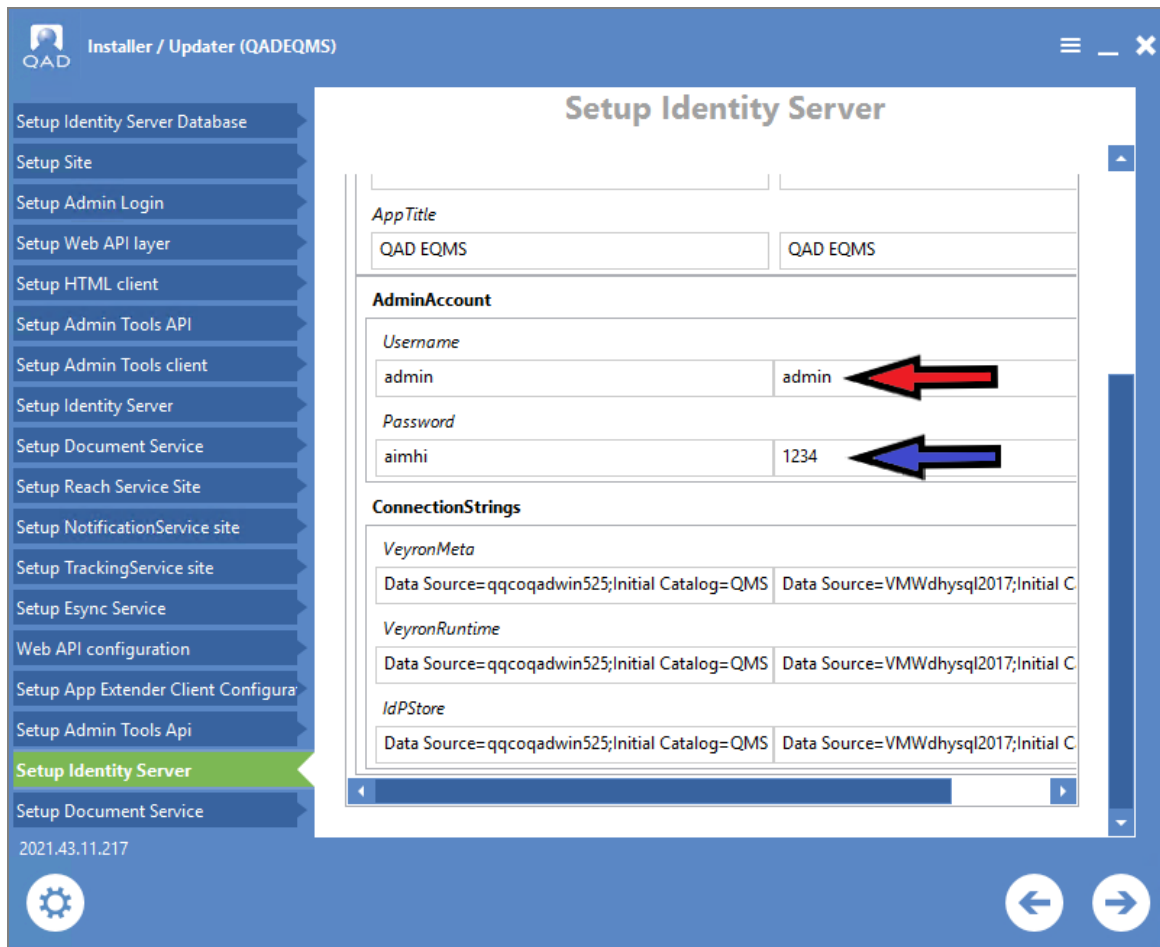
QAD

Installer / Updater (QADEQMS)

Setup Identity Server Database
Setup Site
Setup Admin Login
Setup Web API layer
Setup HTML client
Setup Admin Tools API
Setup Admin Tools client
Setup Identity Server
Setup Document Service
Setup Reach Service Site
Setup NotificationService site
Setup TrackingService site
Setup Esync Service
Web API configuration
Setup App Extender Client Configura
Setup Admin Tools Api
Setup Identity Server
Setup Document Service

2021.43.11.217

Setup Identity Server

AppTitle

| QAD EQMS | QAD EQMS |
|---|---|

AdminAccount

Username

| admin | admin |
|---|---|

Password

| aimhi | 1234 |
|---|---|

ConnectionStrings

VeyronMeta

| Data Source=qqcoqadwin525;Initial Catalog=QMS | Data Source=VMWdhysql2017;Initial C |
|---|---|

VeyronRuntime

| Data Source=qqcoqadwin525;Initial Catalog=QMS | Data Source=VMWdhysql2017;Initial C |
|---|---|

IdPStore

| Data Source=qqcoqadwin525;Initial Catalog=QMS | Data Source=VMWdhysql2017;Initial C |
|---|---|